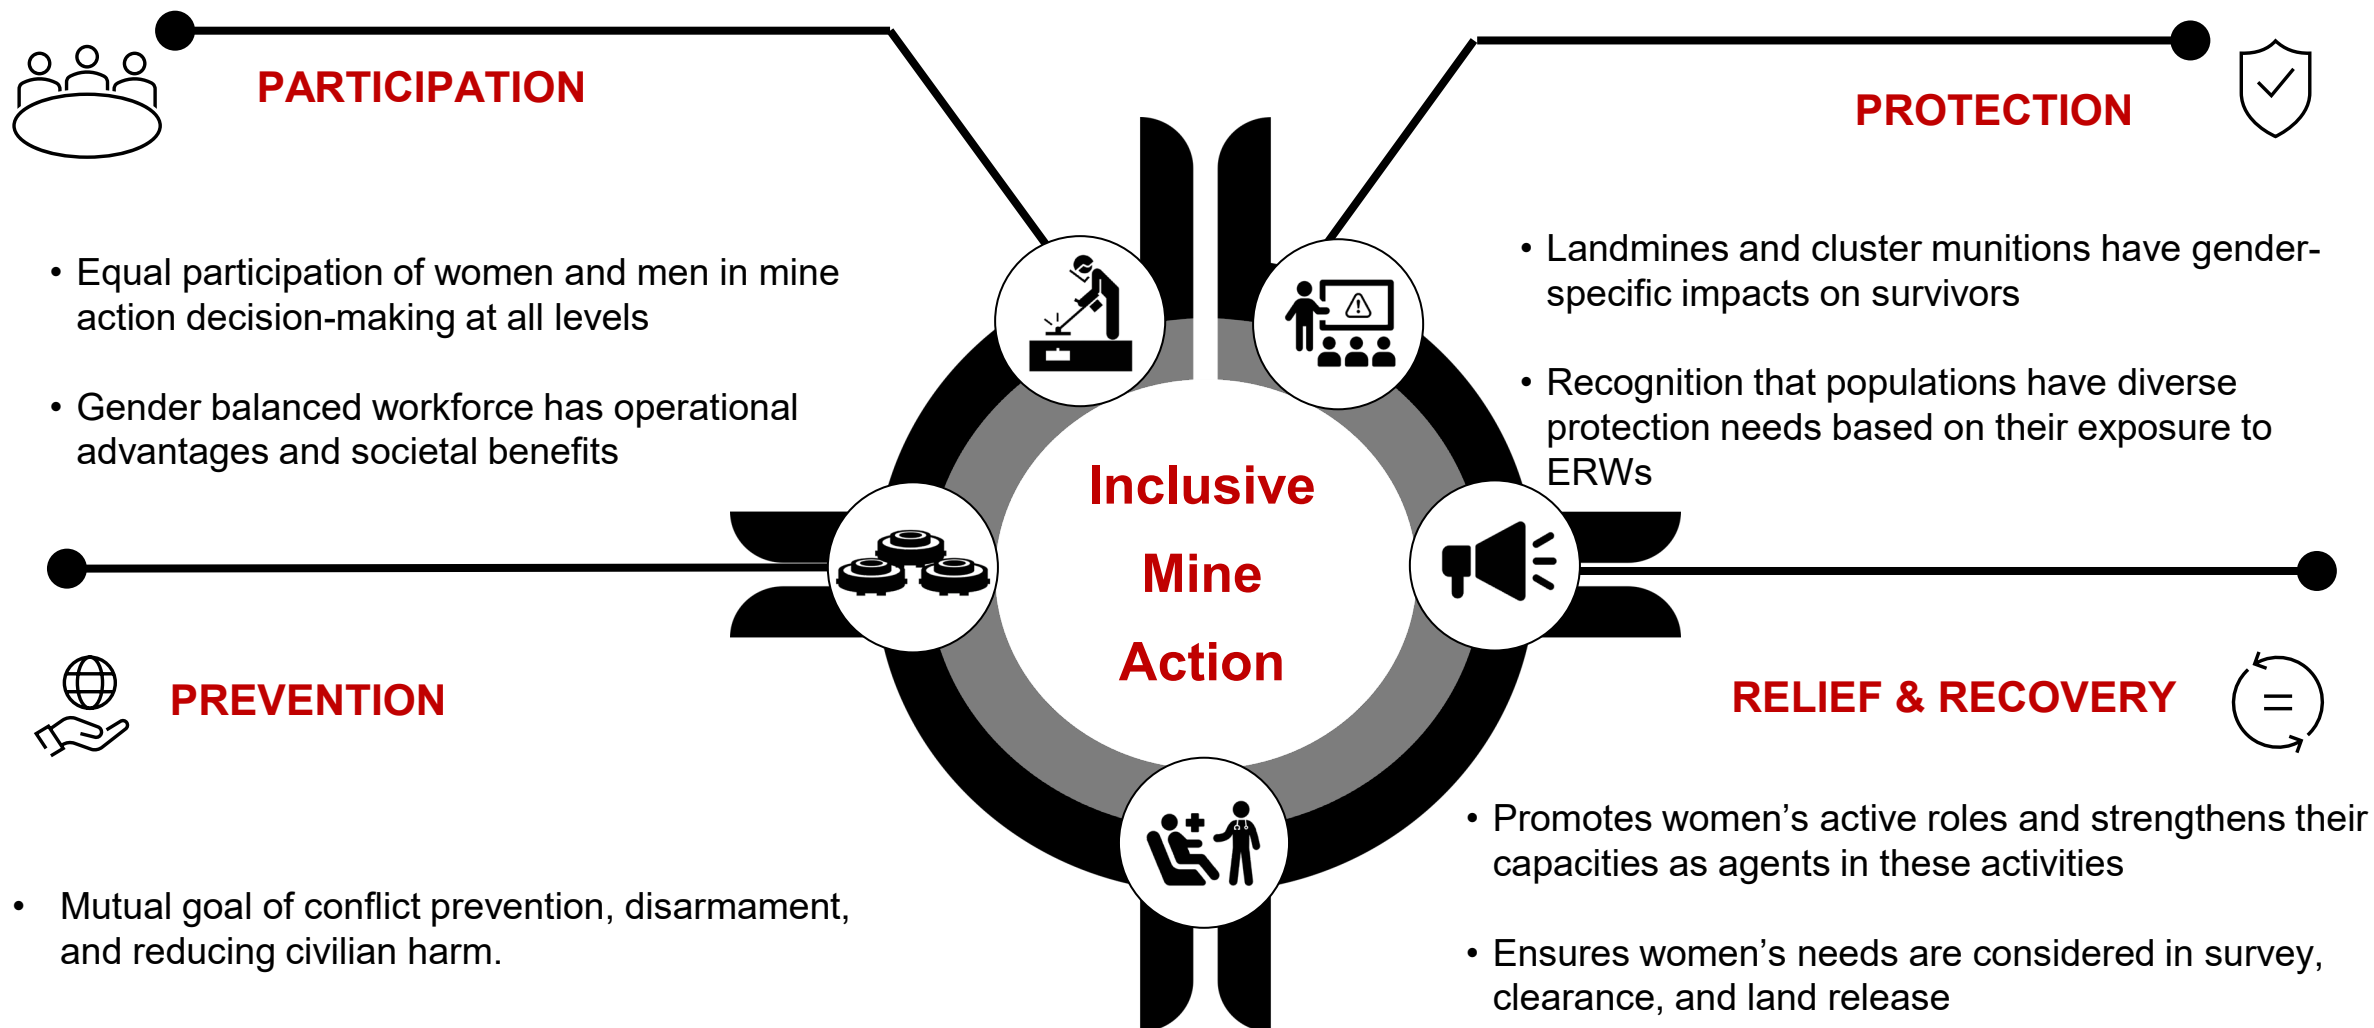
PARTICIPATION

• Equal participation of women and men in mine action decision-making at all levels

• Gender balanced workforce has operational advantages and societal benefits

PROTECTION

• Landmines and cluster munitions have gender-specific impacts on survivors

• Recognition that populations have diverse protection needs based on their exposure to ERWs

Inclusive Mine Action

PREVENTION

• Mutual goal of conflict prevention, disarmament, and reducing civilian harm.

RELIEF & RECOVERY

• Promotes women's active roles and strengthens their capacities as agents in these activities

• Ensures women's needs are considered in survey, clearance, and land release